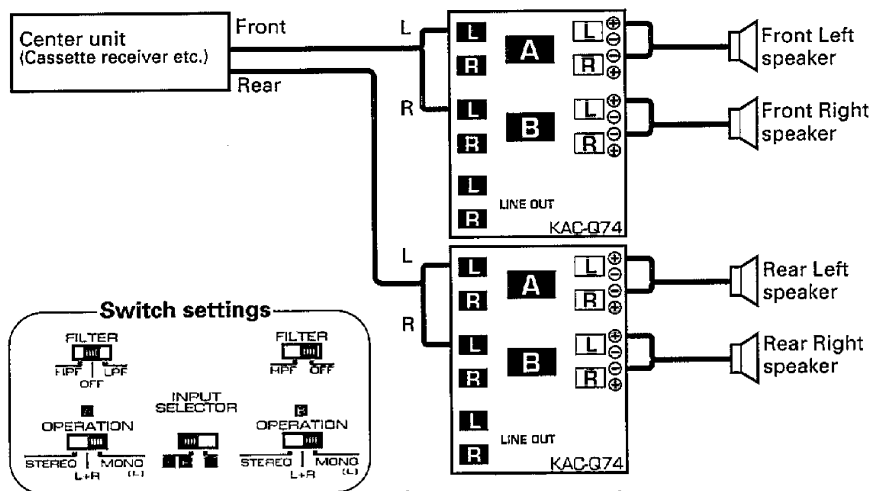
Center unit
(Cassette receiver etc.)

Front

Rear

L

R

L
R
A
L ⊕ ⊖
R ⊖ ⊕

L
R
B
L ⊕ ⊖
R ⊖ ⊕

L
R
LINE OUT
KAC-Q74

Front Left speaker

Front Right speaker

L

R

L
R
A
L ⊕ ⊖
R ⊖ ⊕

L
R
B
L ⊕ ⊖
R ⊖ ⊕

L
R
LINE OUT
KAC-Q74

Rear Left speaker

Rear Right speaker

Switch settings

FILTER
HPF OFF LPF

FILTER
HPF OFF

A
OPERATION
STEREO L+R MONO (L)

INPUT SELECTOR

B
OPERATION
STEREO L+R MONO (L)